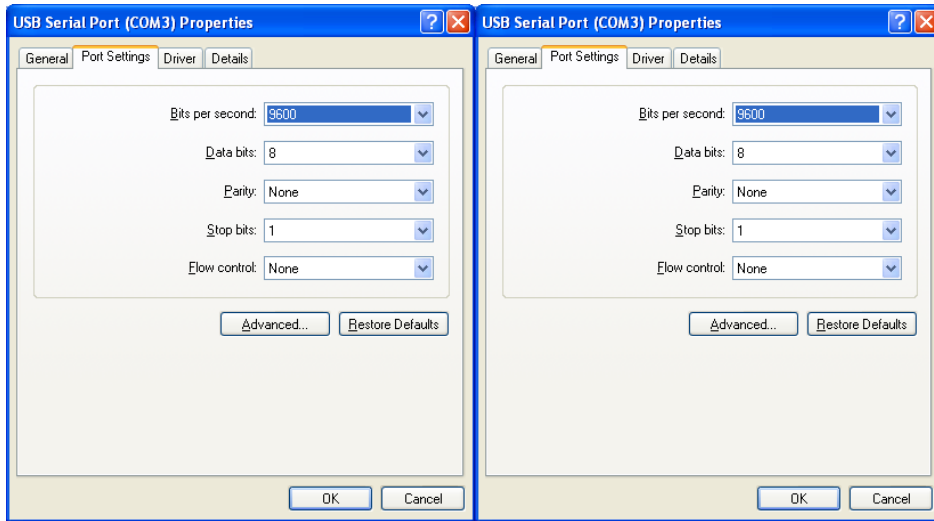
USB Serial Port (COM3) Properties

General | Port Settings | Driver | Details

Bits per second: 9600

Data bits: 8

Parity: None

Stop bits: 1

Flow control: None

Advanced... | Restore Defaults

OK | Cancel

USB Serial Port (COM3) Properties

General | Port Settings | Driver | Details

Bits per second: 9600

Data bits: 8

Parity: None

Stop bits: 1

Flow control: None

Advanced... | Restore Defaults

OK | Cancel